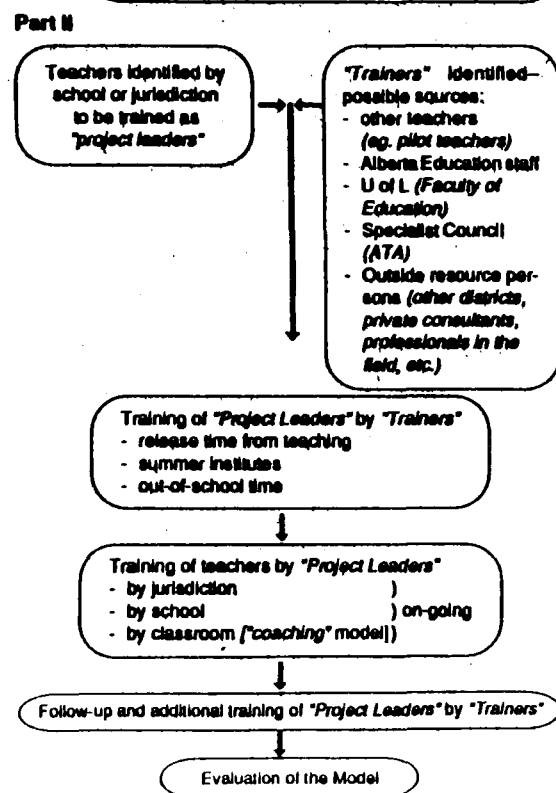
Part II

Teachers identified by school or jurisdiction to be trained as *"project leaders"*

*"Trainers"* identified–possible sources:
- other teachers *(eg. pilot teachers)*
- Alberta Education staff
- U of L *(Faculty of Education)*
- Specialist Council *(ATA)*
- Outside resource persons *(other districts, private consultants, professionals in the field, etc.)*

Training of *"Project Leaders"* by *"Trainers"*
- release time from teaching
- summer institutes
- out-of-school time

Training of teachers by *"Project Leaders"*
- by jurisdiction )
- by school ) on-going
- by classroom [*"coaching"* model])

Follow-up and additional training of *"Project Leaders"* by *"Trainers"*

Evaluation of the Model